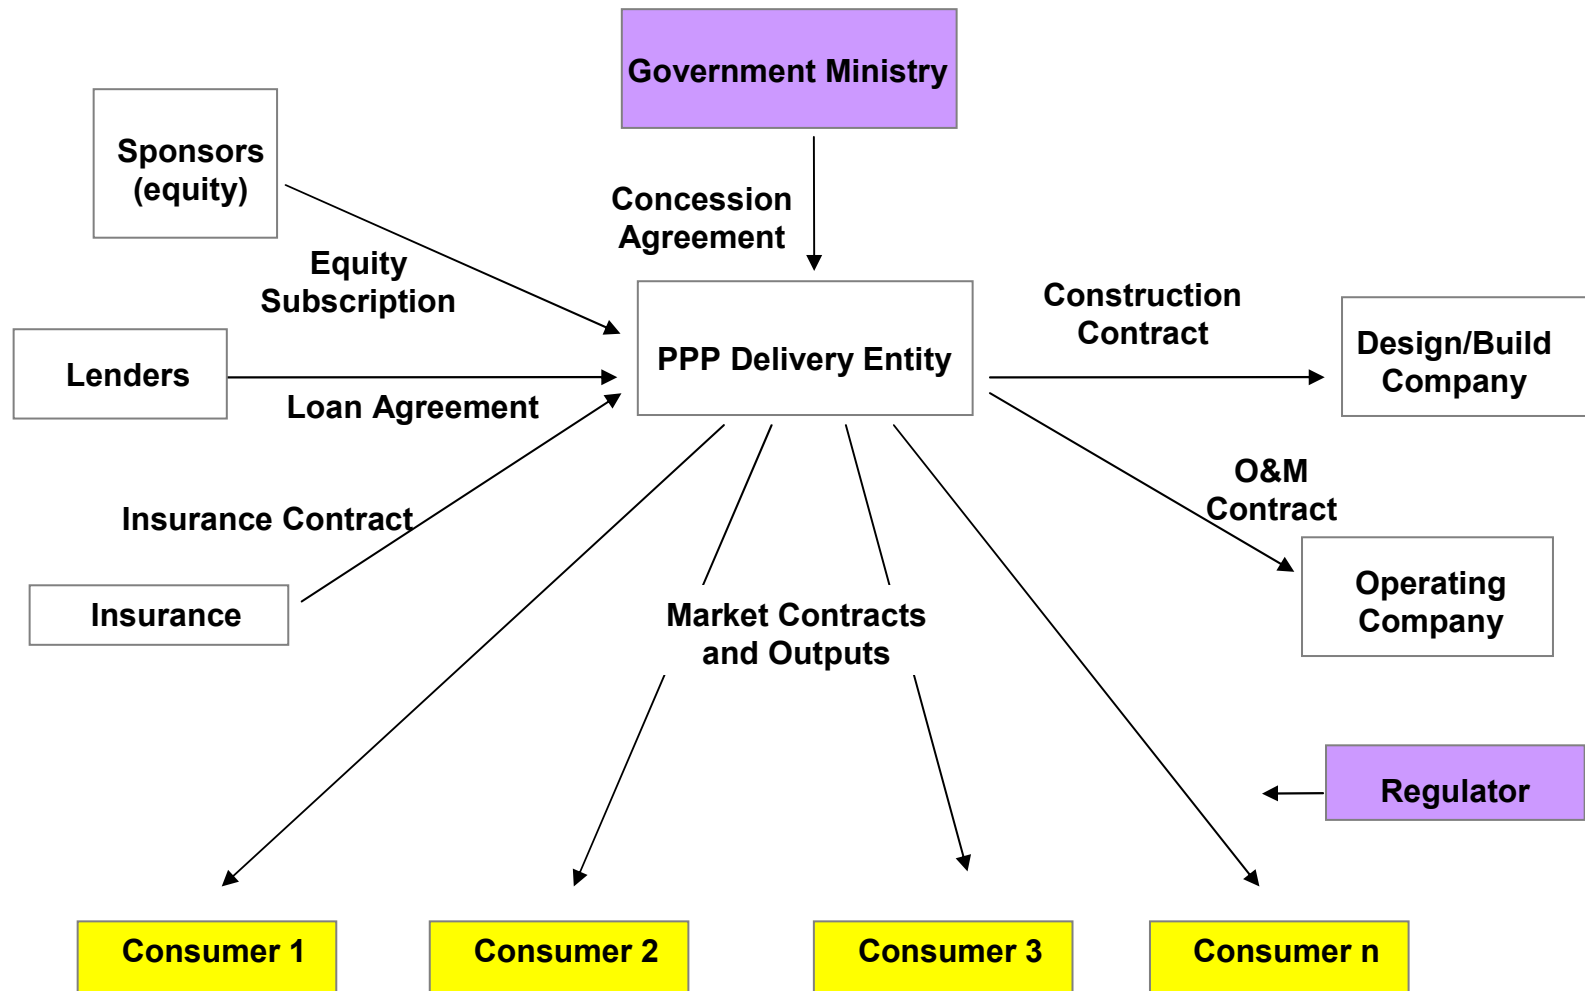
Government Ministry

Sponsors (equity)

Concession Agreement

Equity Subscription

Construction Contract

Design/Build Company

PPP Delivery Entity

Lenders

Loan Agreement

O&M Contract

Insurance Contract

Operating Company

Insurance

Market Contracts and Outputs

Regulator

Consumer 1

Consumer 2

Consumer 3

Consumer n